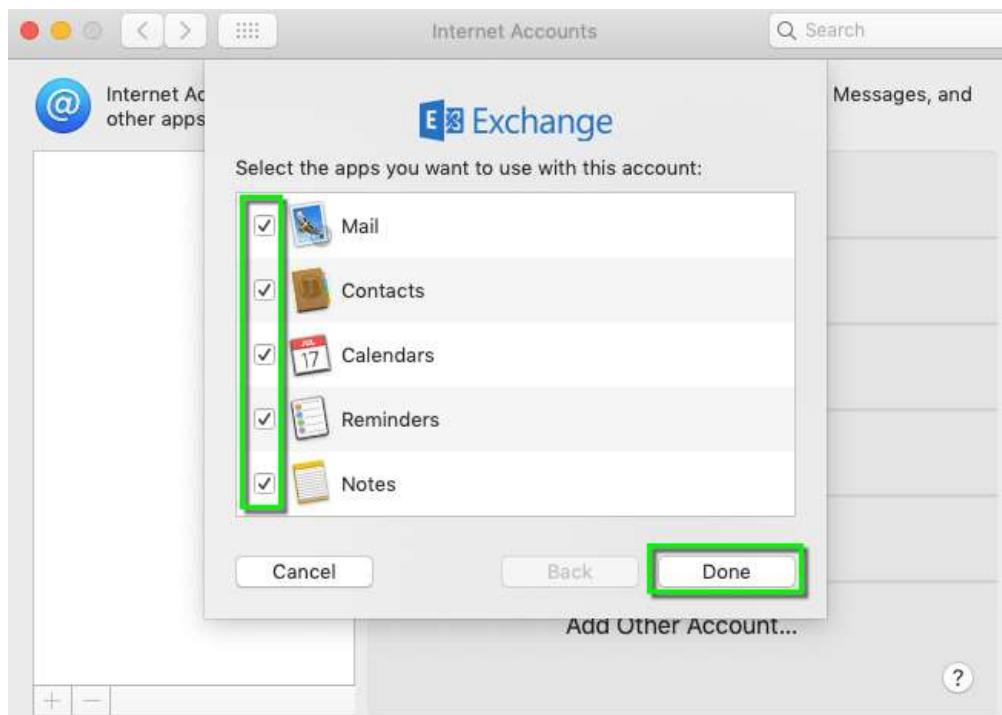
Internet Accounts

Search

Internet Ac
other apps

Messages, and

Exchange

Select the apps you want to use with this account:

Mail

Contacts

JUL 17

Calendars

Reminders

Notes

Cancel

Back

Done

Add Other Account...

?

+ −